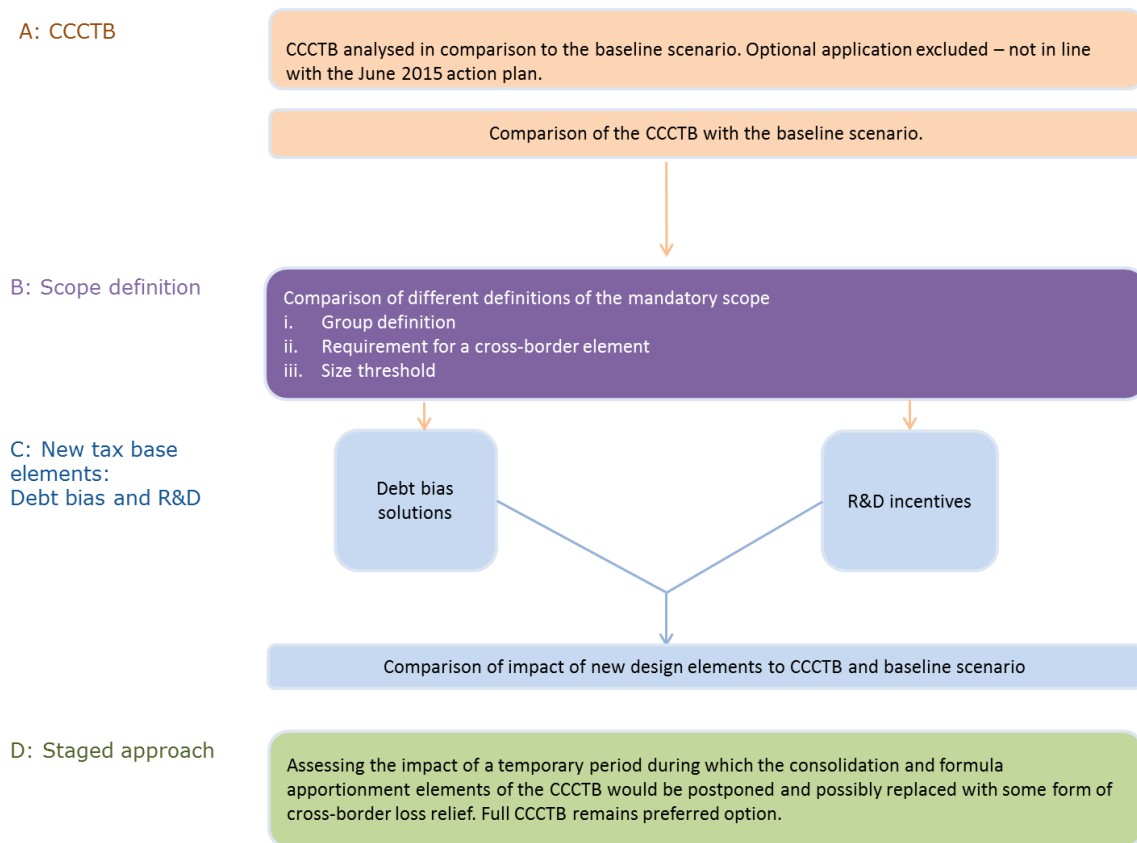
A: CCCTB

CCCTB analysed in comparison to the baseline scenario. Optional application excluded – not in line with the June 2015 action plan.

Comparison of the CCCTB with the baseline scenario.

B: Scope definition

Comparison of different definitions of the mandatory scope
i. Group definition
ii. Requirement for a cross-border element
iii. Size threshold

C: New tax base elements: Debt bias and R&D

Debt bias solutions

R&D incentives

Comparison of impact of new design elements to CCCTB and baseline scenario

D: Staged approach

Assessing the impact of a temporary period during which the consolidation and formula apportionment elements of the CCCTB would be postponed and possibly replaced with some form of cross-border loss relief. Full CCCTB remains preferred option.